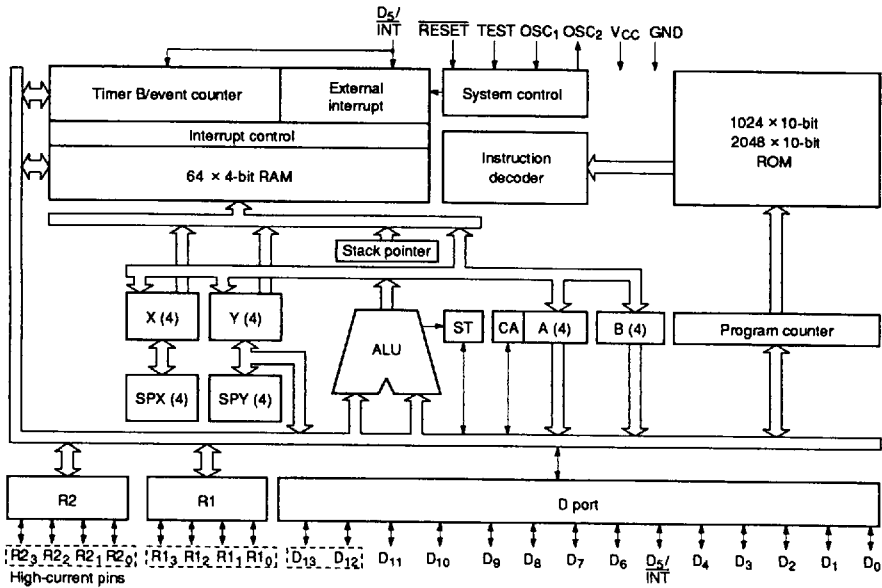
$D_5/\overline{INT}$ $\overline{RESET}$ TEST $OSC_1$ $OSC_2$ $V_{CC}$ GND

Timer B/event counter

External interrupt

System control

Interrupt control

64 × 4-bit RAM

1024 × 10-bit
2048 × 10-bit
ROM

Instruction decoder

Stack pointer

X (4)

Y (4)

SPX (4)

SPY (4)

ALU

ST

CA

A (4)

B (4)

Program counter

R2

R1

D port

$R2_3$ $R2_2$ $R2_1$ $R2_0$ $R1_3$ $R1_2$ $R1_1$ $R1_0$ $D_{13}$ $D_{12}$ $D_{11}$ $D_{10}$ $D_9$ $D_8$ $D_7$ $D_6$ $D_5/\overline{INT}$ $D_4$ $D_3$ $D_2$ $D_1$ $D_0$

High-current pins